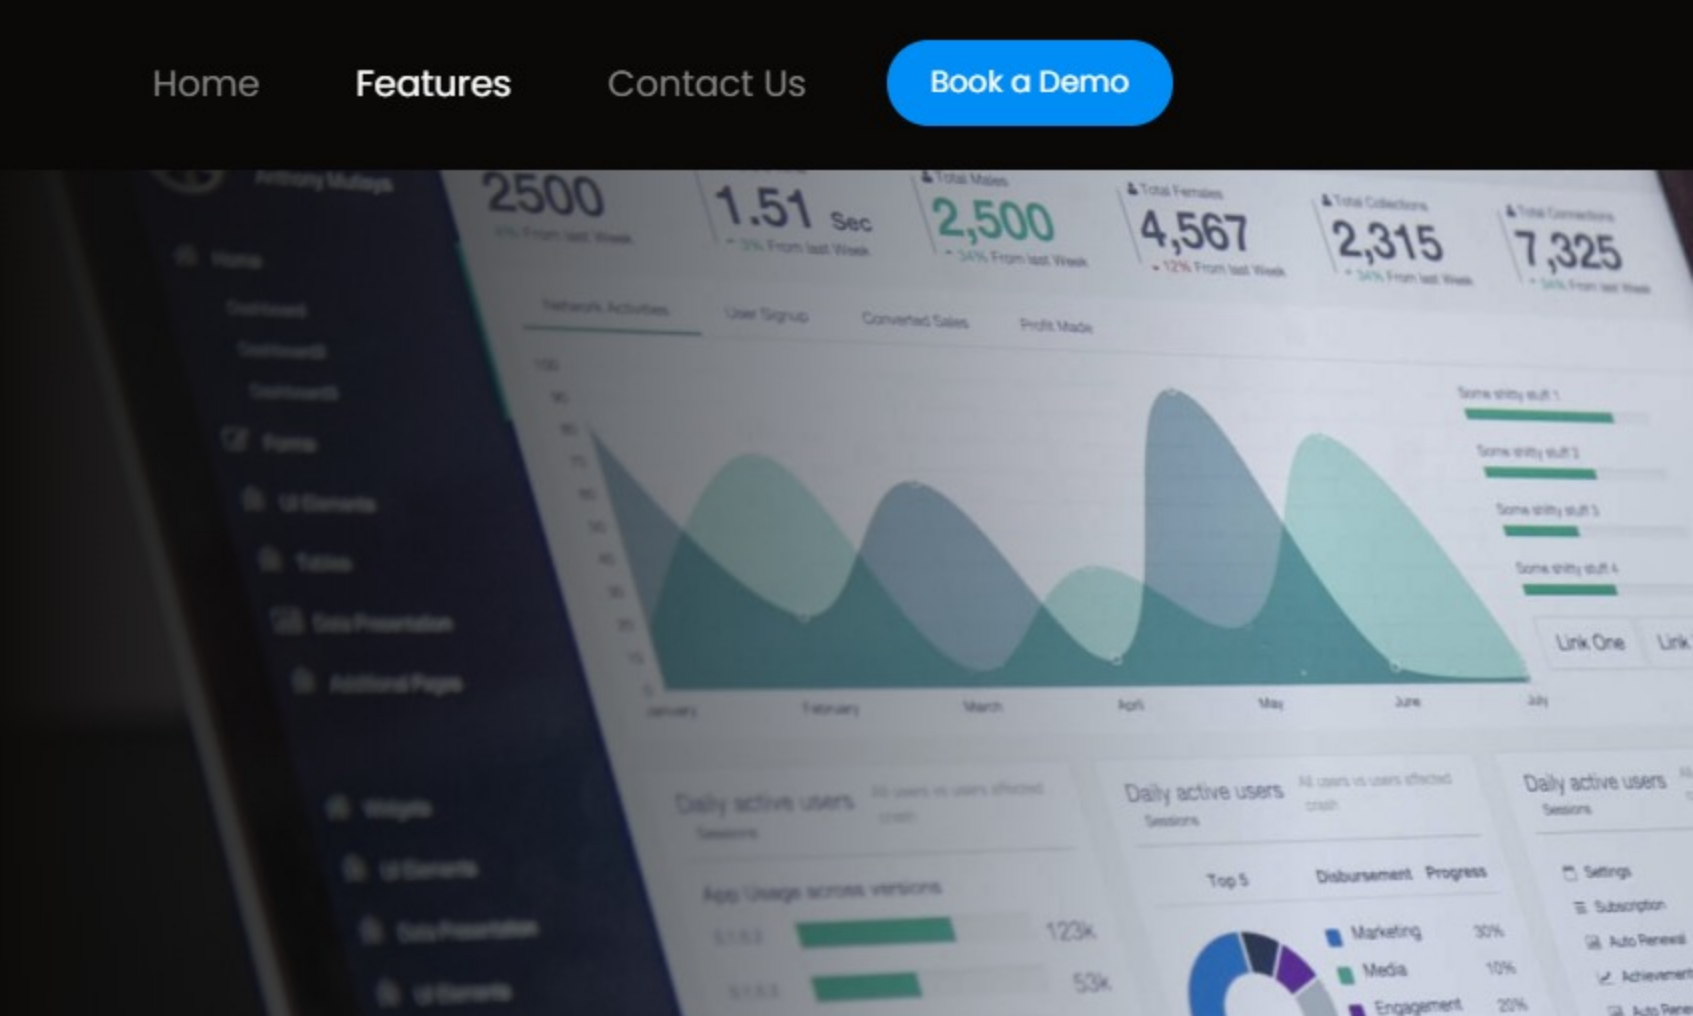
Home Features Contact Us Book a Demo

2500
1.51 Sec
Total Males
2,500
Total Females
4,567
Total Collections
2,315
Total Connections
7,325

Network Activities User Signup Converted Sales Profit Made

January February March April May June July

Link One Link

Daily active users
Sessions

Daily active users
Sessions

Daily active users
Sessions

App Usage across versions
123k
53k

Top 5 Disbursement Progress
Marketing 30%
Media 10%
Engagement 20%

Settings
Subscription
Auto Renewal
Achievement